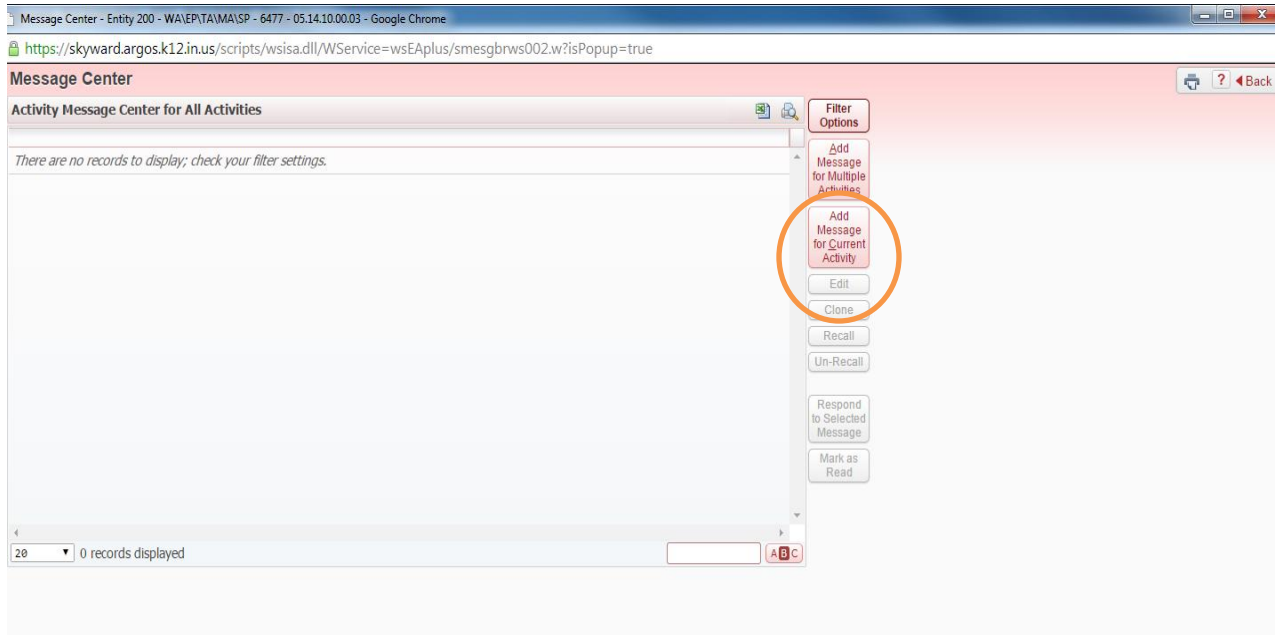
Message Center - Entity 200 - WA\EP\TA\MA\SP - 6477 - 05.14.10.00.03 - Google Chrome

https://skyward.argos.k12.in.us/scripts/wsisa.dll/WService=wsEAplus/smesgbrws002.w?isPopup=true

Message Center

? Back

Activity Message Center for All Activities

Filter Options

There are no records to display; check your filter settings.

Add Message for Multiple Activities

Add Message for Current Activity

Edit

Clone

Recall

Un-Recall

Respond to Selected Message

Mark as Read

20 0 records displayed

ABC